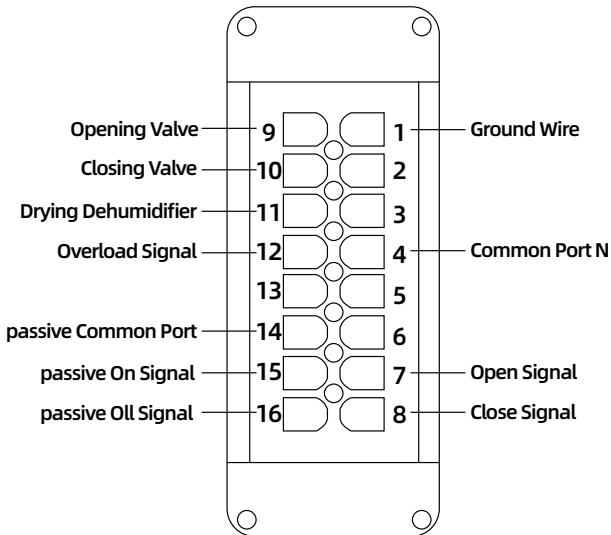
Opening Valve 9
Closing Valve 10
Drying Dehumidifier 11
Overload Signal 12
13
passive Common Port 14
passive On Signal 15
passive Oll Signal 16

1 Ground Wire
2
3
4 Common Port N
5
6
7 Open Signal
8 Close Signal